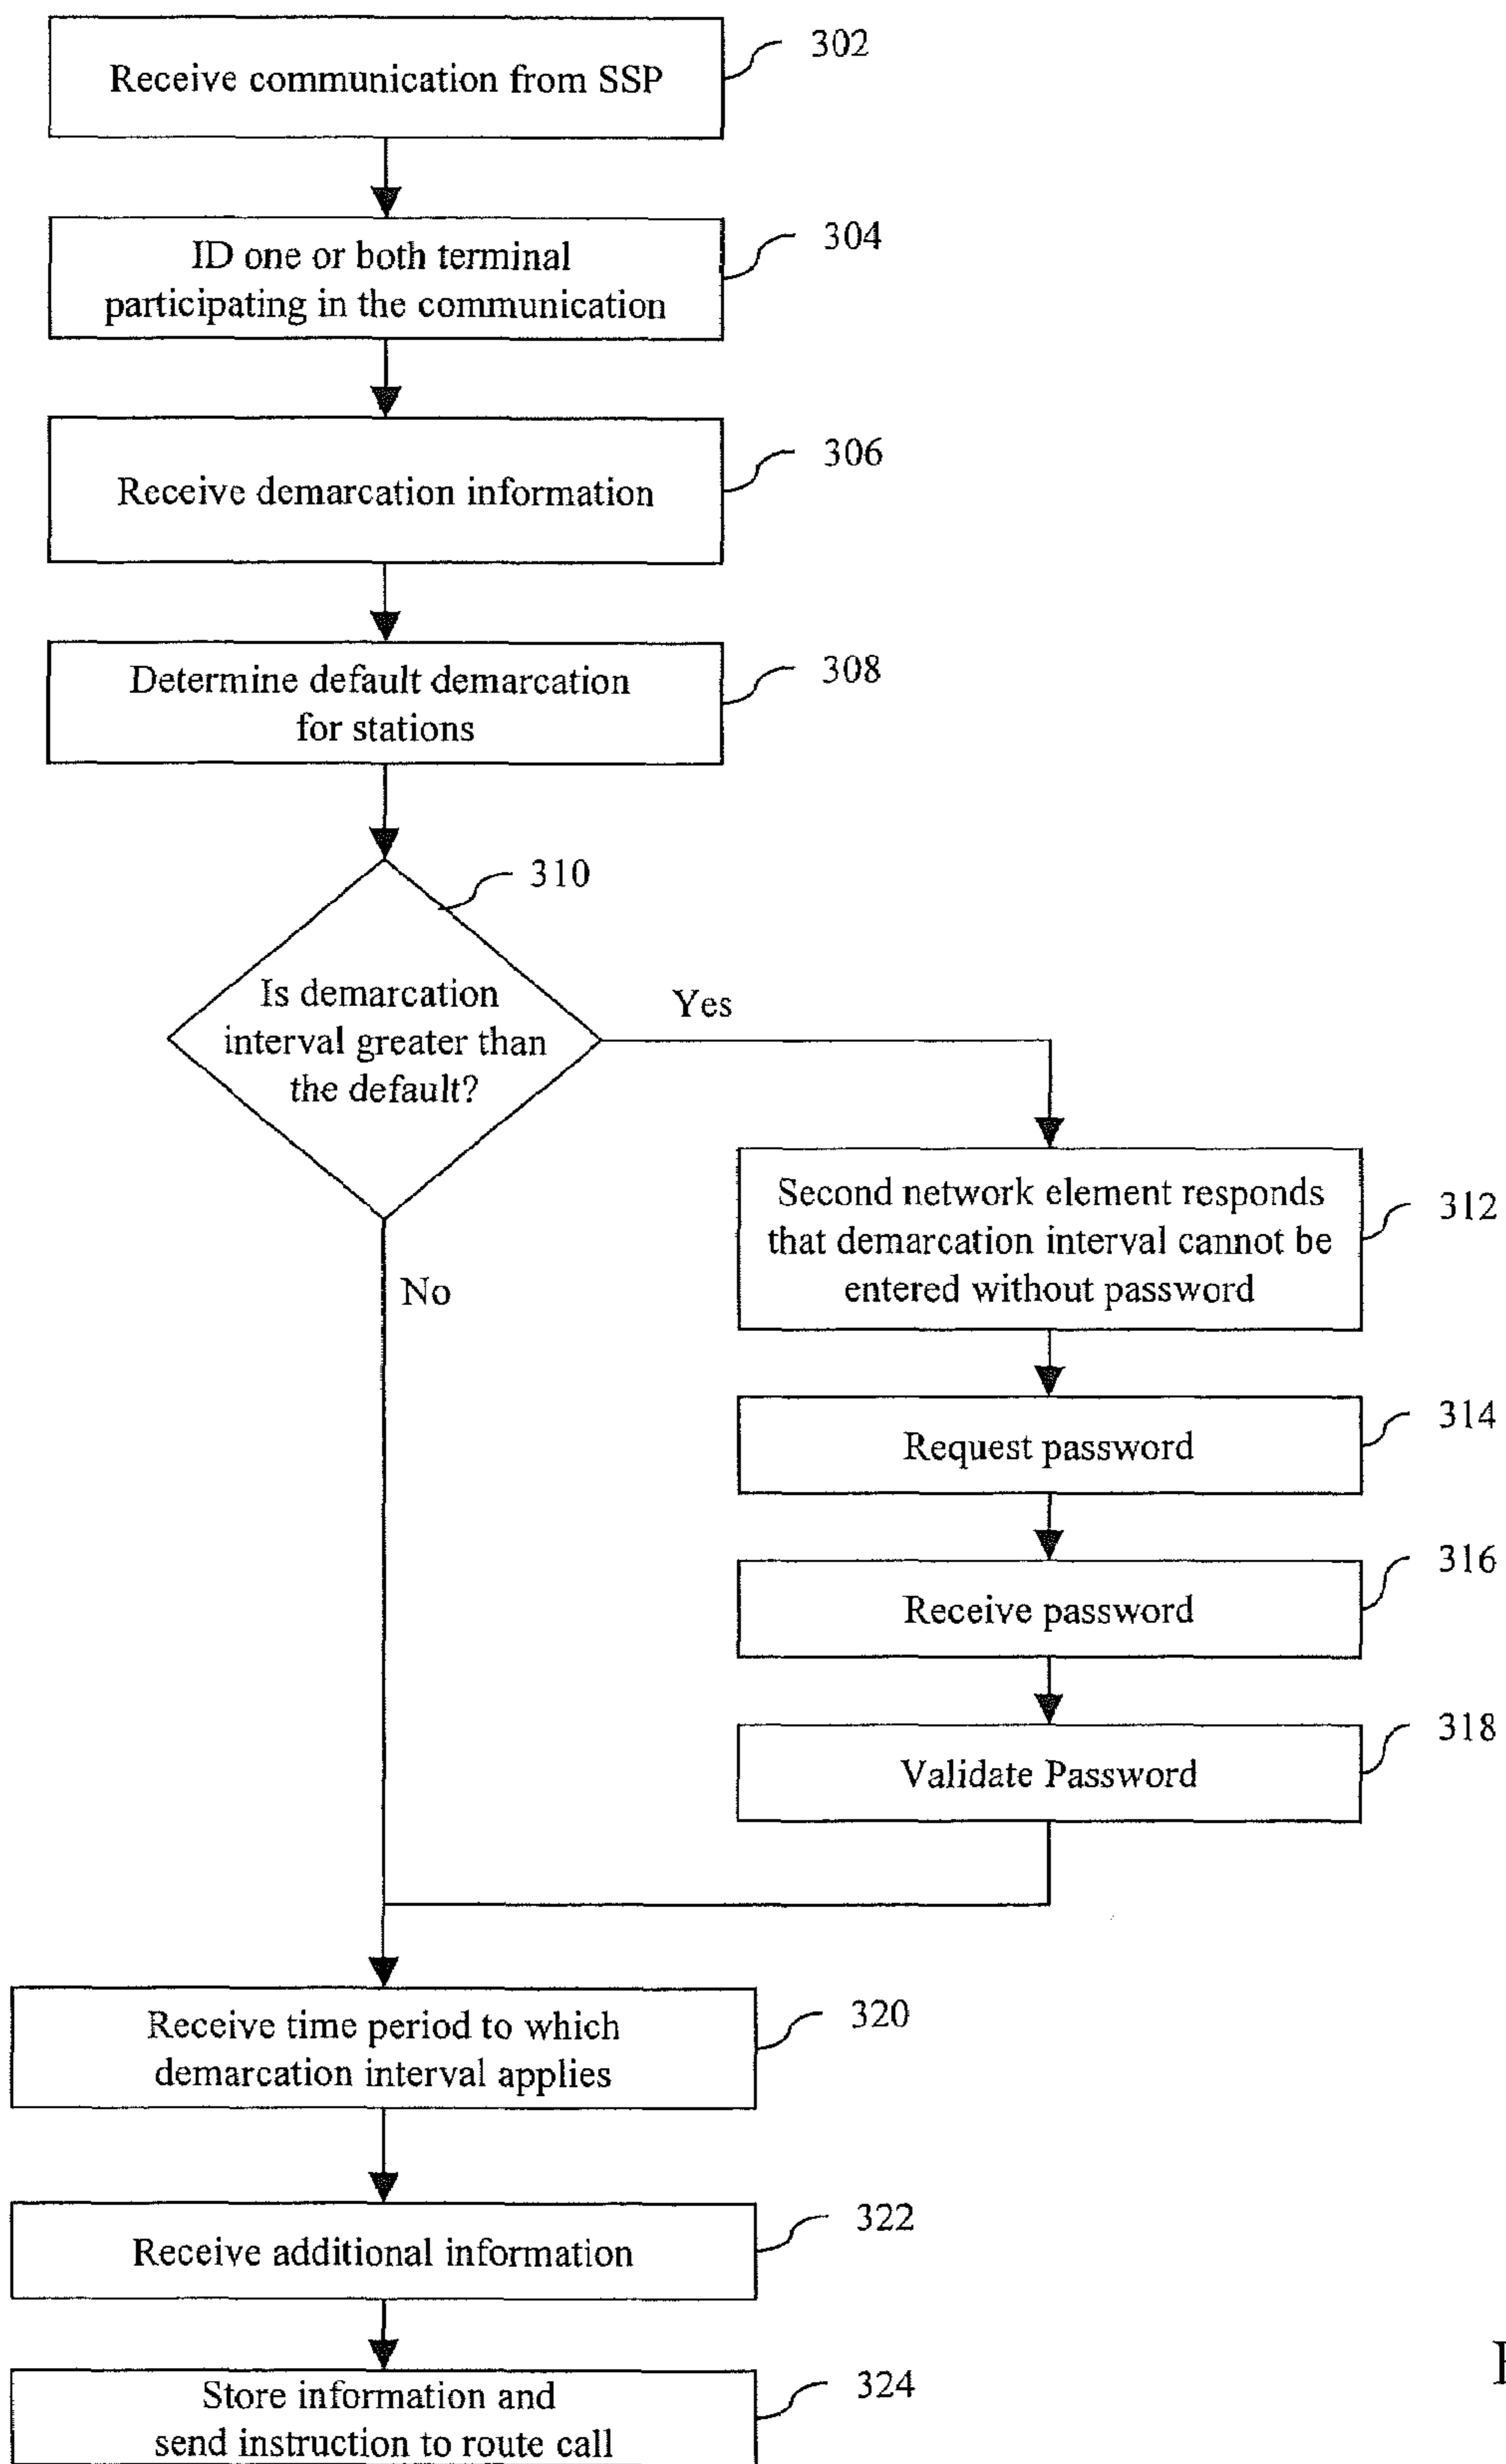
Receive communication from SSP
302

ID one or both terminal participating in the communication
304

Receive demarcation information
306

Determine default demarcation for stations
308

Is demarcation interval greater than the default?
310

Yes

No

Second network element responds that demarcation interval cannot be entered without password
312

Request password
314

Receive password
316

Validate Password
318

Receive time period to which demarcation interval applies
320

Receive additional information
322

Store information and send instruction to route call
324